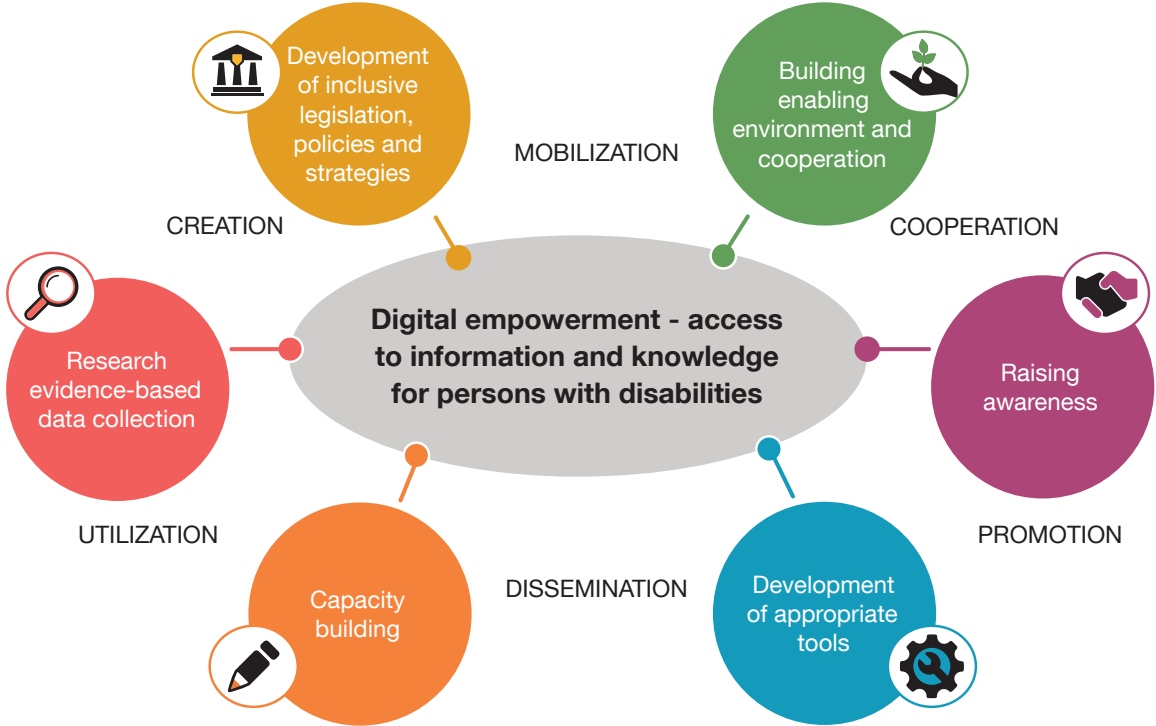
Development of inclusive legislation, policies and strategies

MOBILIZATION

Building enabling environment and cooperation

CREATION

COOPERATION

Digital empowerment - access to information and knowledge for persons with disabilities

Research evidence-based data collection

Raising awareness

UTILIZATION

PROMOTION

DISSEMINATION

Capacity building

Development of appropriate tools